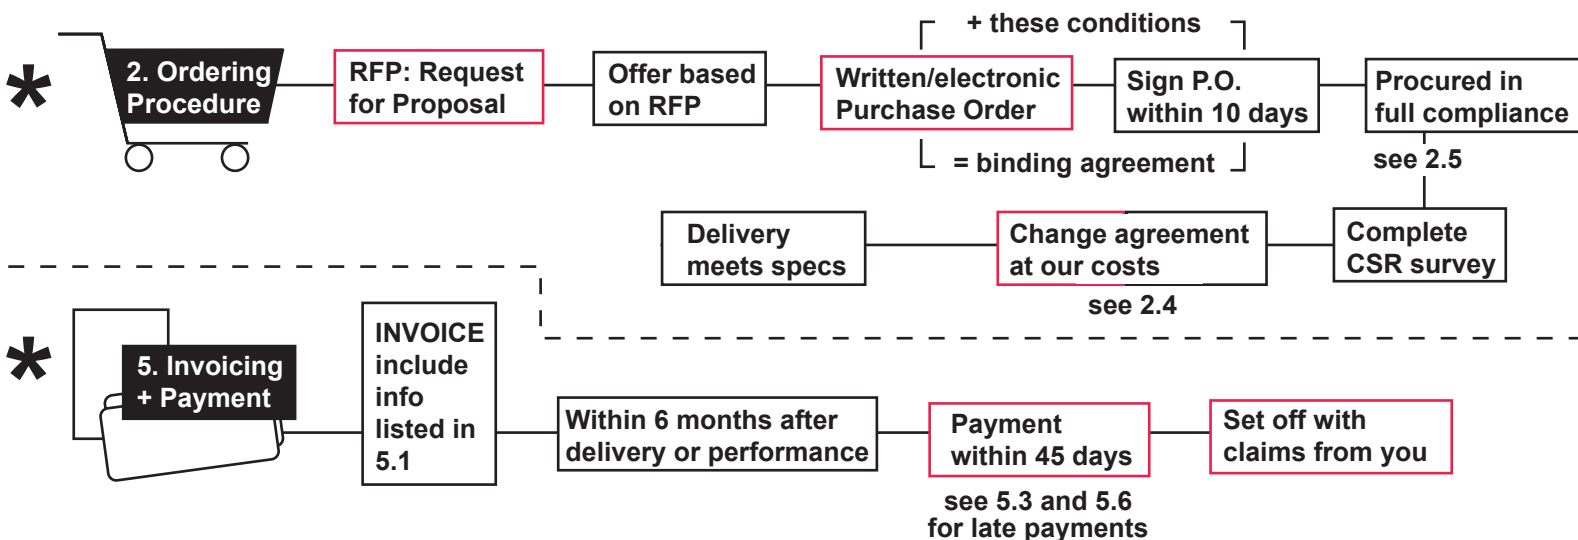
*

2. Ordering Procedure

RFP: Request for Proposal

Offer based on RFP

+ these conditions

Written/electronic Purchase Order

= binding agreement

Sign P.O. within 10 days

Procured in full compliance

see 2.5

Complete CSR survey

Change agreement at our costs

see 2.4

Delivery meets specs

*

5. Invoicing + Payment

INVOICE include info listed in 5.1

Within 6 months after delivery or performance

Payment within 45 days

see 5.3 and 5.6 for late payments

Set off with claims from you